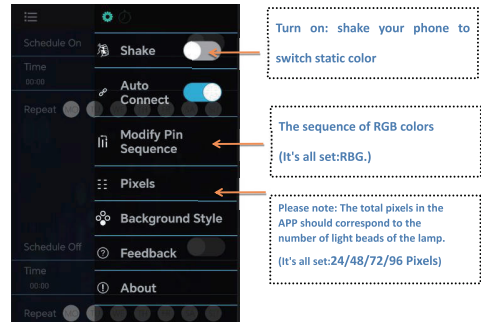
Schedule On
Time
00:00
Repeat

Shake
Auto Connect
Modify Pin Sequence
Pixels
Background Style
Feedback
About

Schedule Off
Time
00:00
Repeat

Turn on: shake your phone to switch static color

The sequence of RGB colors
(It's all set:RBG.)

Please note: The total pixels in the APP should correspond to the number of light beads of the lamp.
(It's all set:24/48/72/96 Pixels)